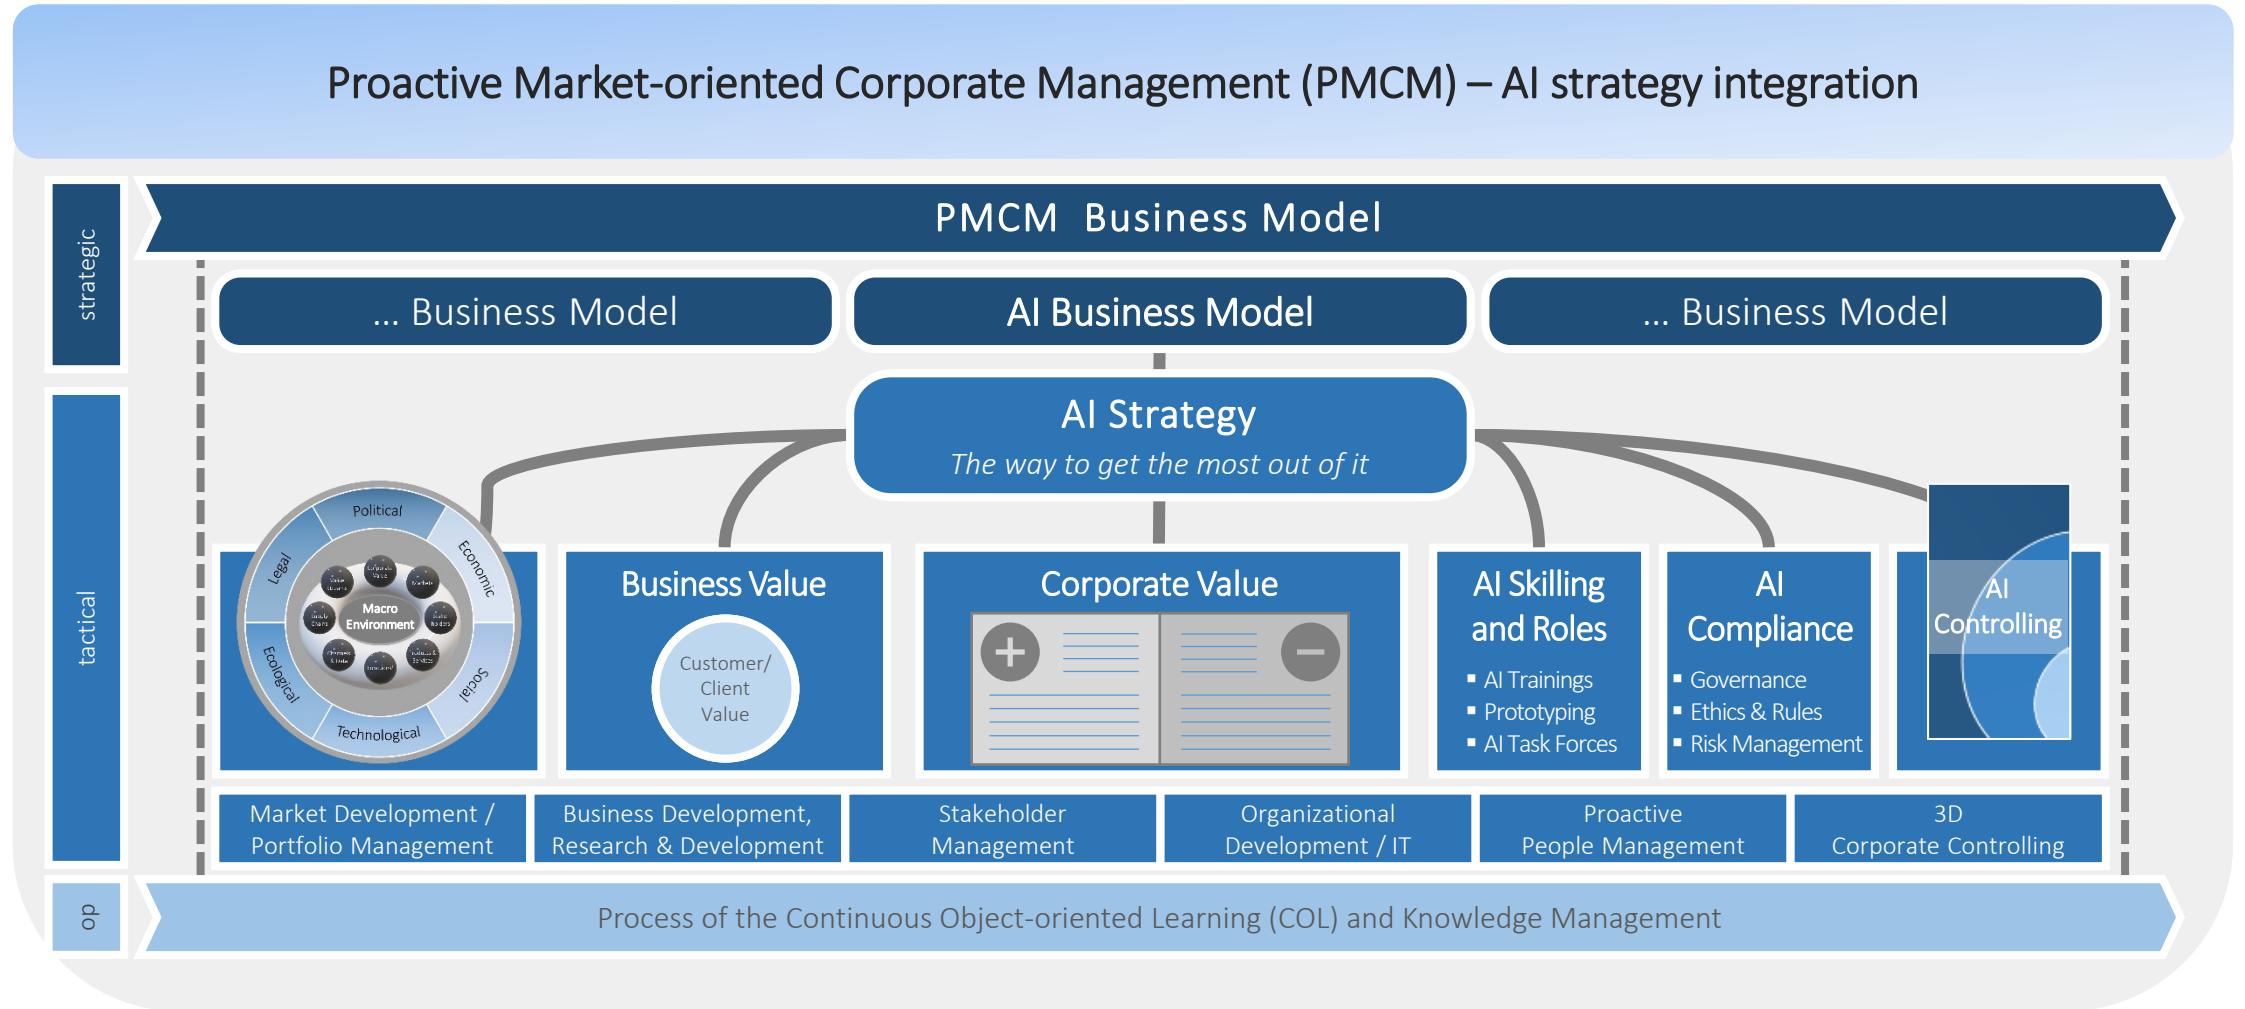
Proactive Market-oriented Corporate Management (PMCM) – AI strategy integration

strategic

PMCM Business Model

... Business Model

AI Business Model

... Business Model

AI Strategy
The way to get the most out of it

tactical

Political
Economic
Social
Technological
Ecological
Legal
Macro Environment
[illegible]

Business Value
Customer/ Client Value

Corporate Value

AI Skilling and Roles
▪ AI Trainings
▪ Prototyping
▪ AI Task Forces

AI Compliance
▪ Governance
▪ Ethics & Rules
▪ Risk Management

AI Controlling

Market Development / Portfolio Management

Business Development, Research & Development

Stakeholder Management

Organizational Development / IT

Proactive People Management

3D Corporate Controlling

op

Process of the Continuous Object-oriented Learning (COL) and Knowledge Management